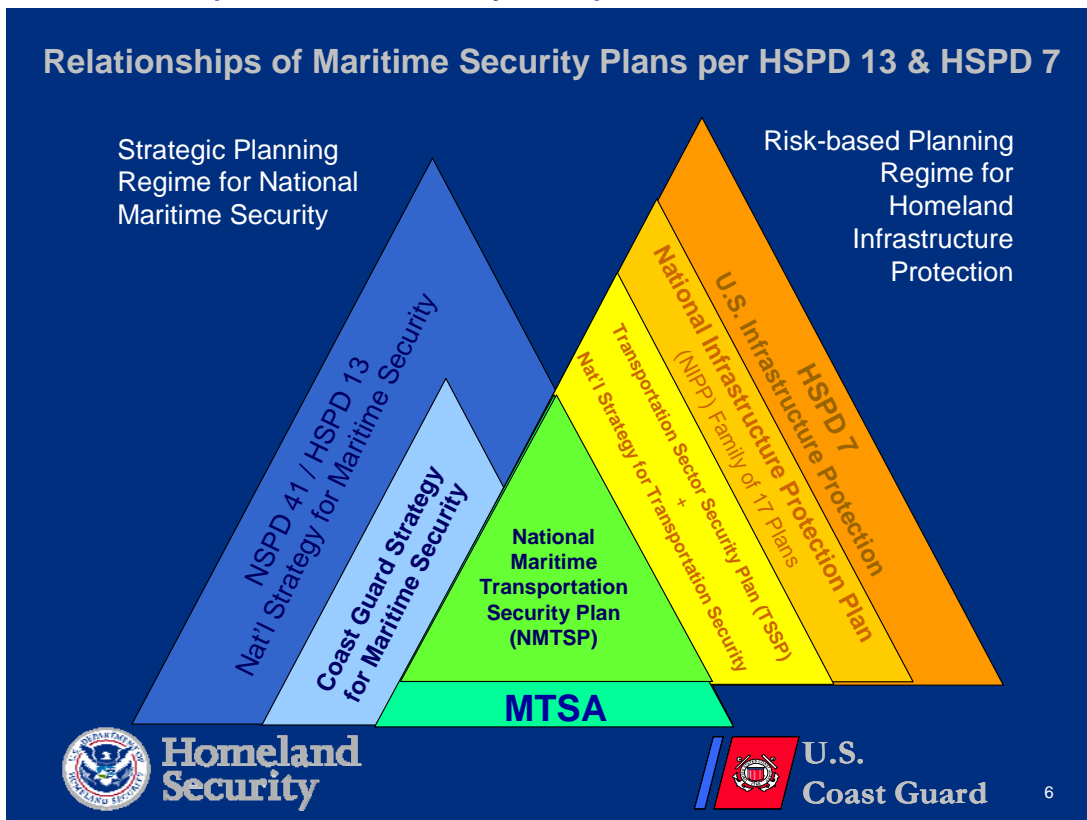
Relationships of Maritime Security Plans per HSPD 13 & HSPD 7

Strategic Planning Regime for National Maritime Security

Risk-based Planning Regime for Homeland Infrastructure Protection

NSPD 41 / HSPD 13
Nat'l Strategy for Maritime Security

Coast Guard Strategy for Maritime Security

National Maritime Transportation Security Plan (NMTSP)

MTSA

HSPD 7
U.S. Infrastructure Protection

National Infrastructure Protection Plan
(NIPP) Family of 17 Plans

Transportation Sector Security Plan (TSSP)
+
Nat'l Strategy for Transportation Security

U.S. DEPARTMENT OF HOMELAND SECURITY
Homeland Security

U.S. Coast Guard

6